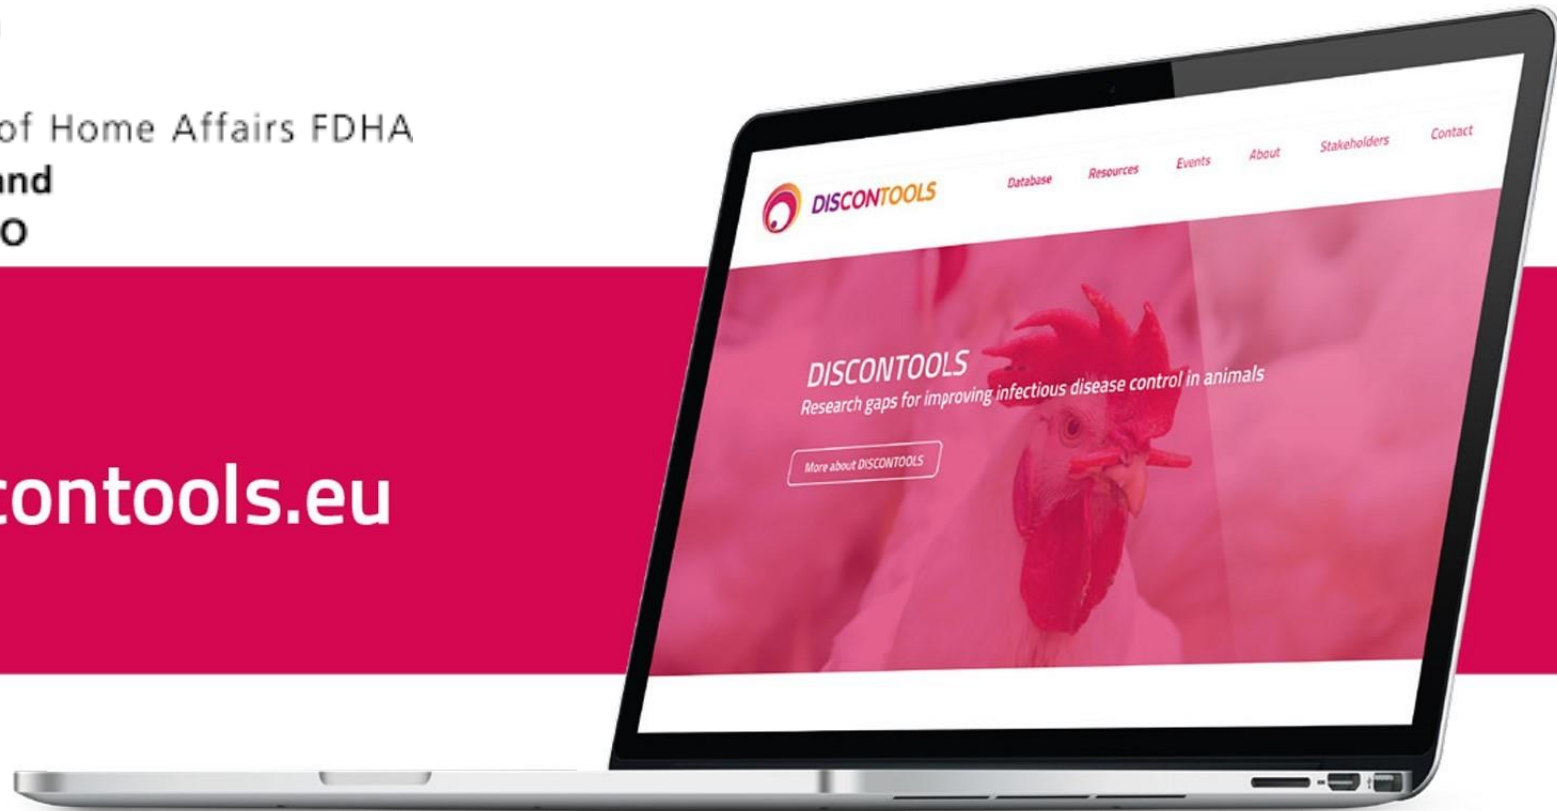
of Home Affairs FDHA
nd
O

contools.eu

DISCONTOOLS

Database Resources Events About Stakeholders Contact

DISCONTOOLS
Research gaps for improving infectious disease control in animals

More about DISCONTOOLS